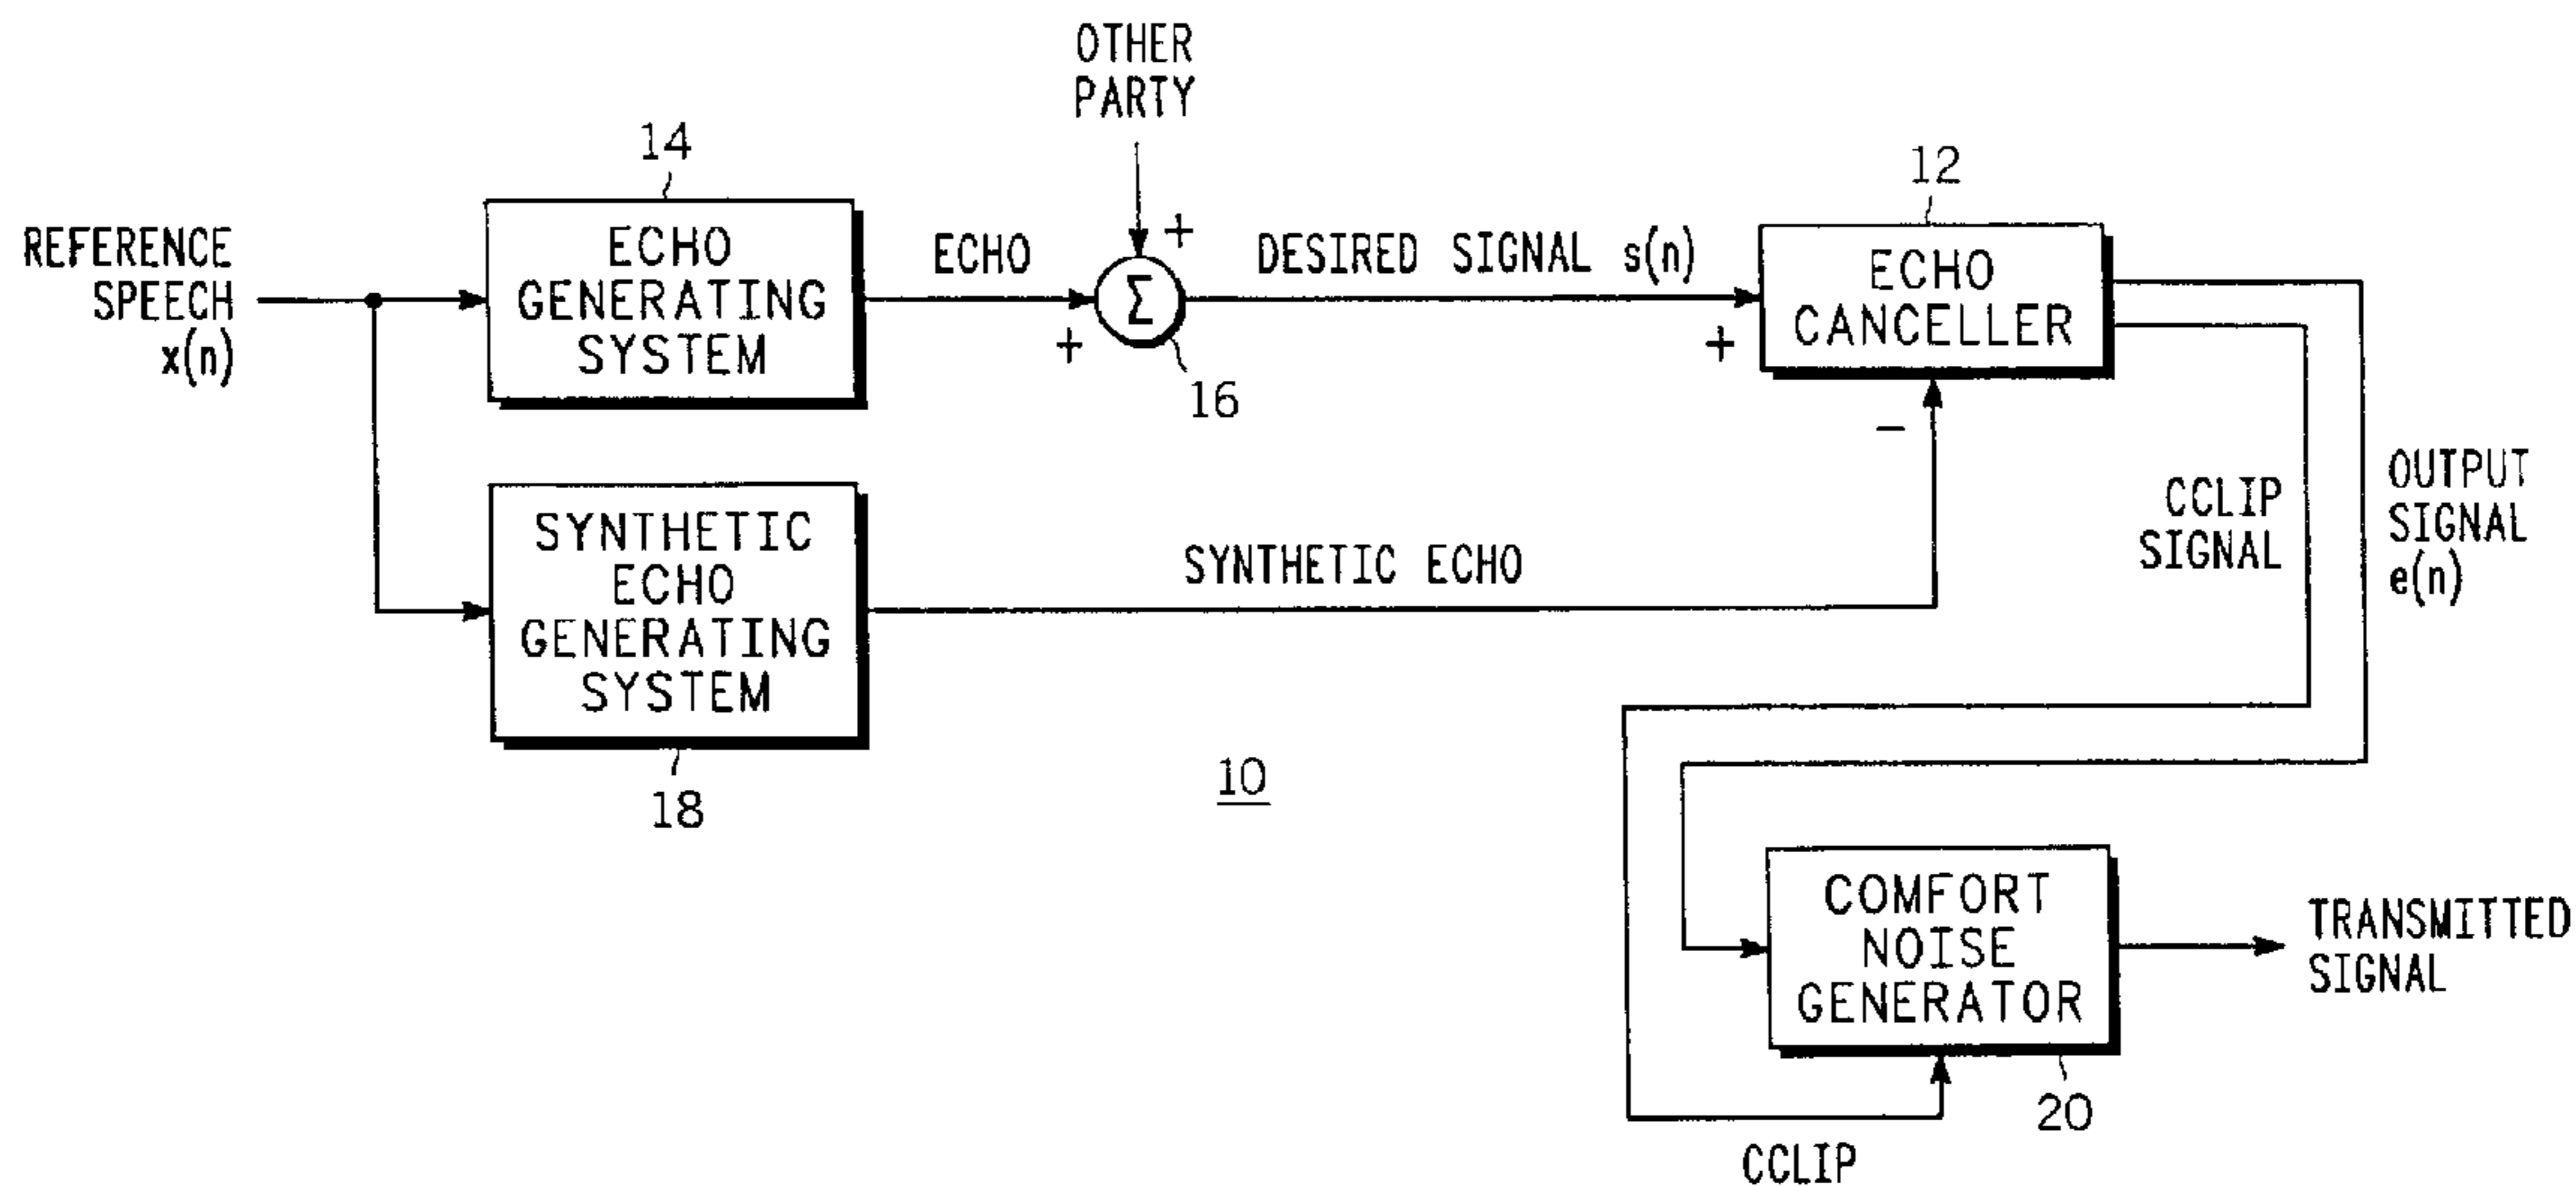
OTHER PARTY

14

12

REFERENCE SPEECH x(n)

ECHO GENERATING SYSTEM

ECHO

+

$\Sigma$

+

DESIRED SIGNAL s(n)

+

ECHO CANCELLER

16

−

SYNTHETIC ECHO GENERATING SYSTEM

SYNTHETIC ECHO

CCLIP SIGNAL

OUTPUT SIGNAL e(n)

18

10

COMFORT NOISE GENERATOR

TRANSMITTED SIGNAL

20

CCLIP